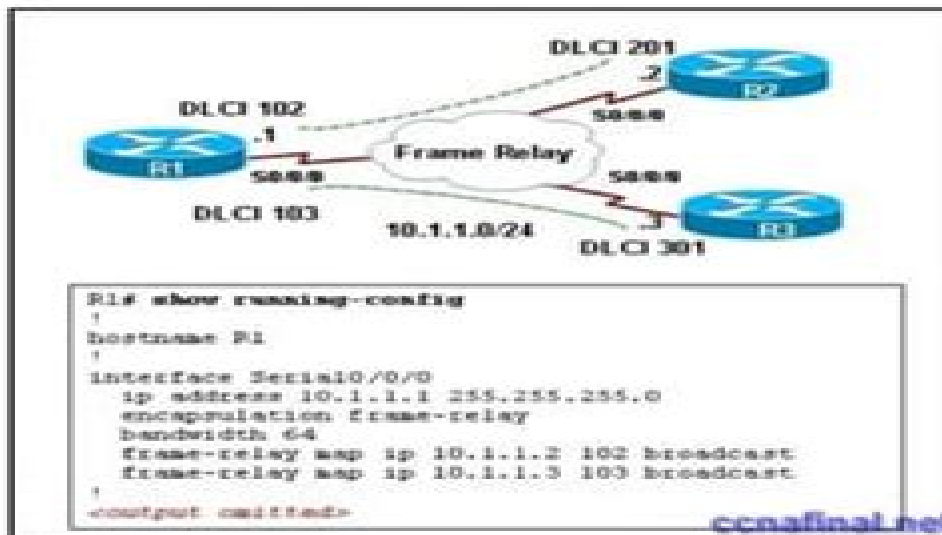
DLCI 201
.2
R2
S0/0/0
DLCI 102
.1
R1
Frame Relay
S0/0/0
S0/0/0
DLCI 103
10.1.1.0/24
.3
R3
DLCI 301

R1# show running-config
!
hostname R1
!
interface Serial0/0/0
ip address 10.1.1.1 255.255.255.0
encapsulation frame-relay
bandwidth 64
frame-relay map ip 10.1.1.2 102 broadcast
frame-relay map ip 10.1.1.3 103 broadcast
!
<output omitted>

ccnafinal.ne